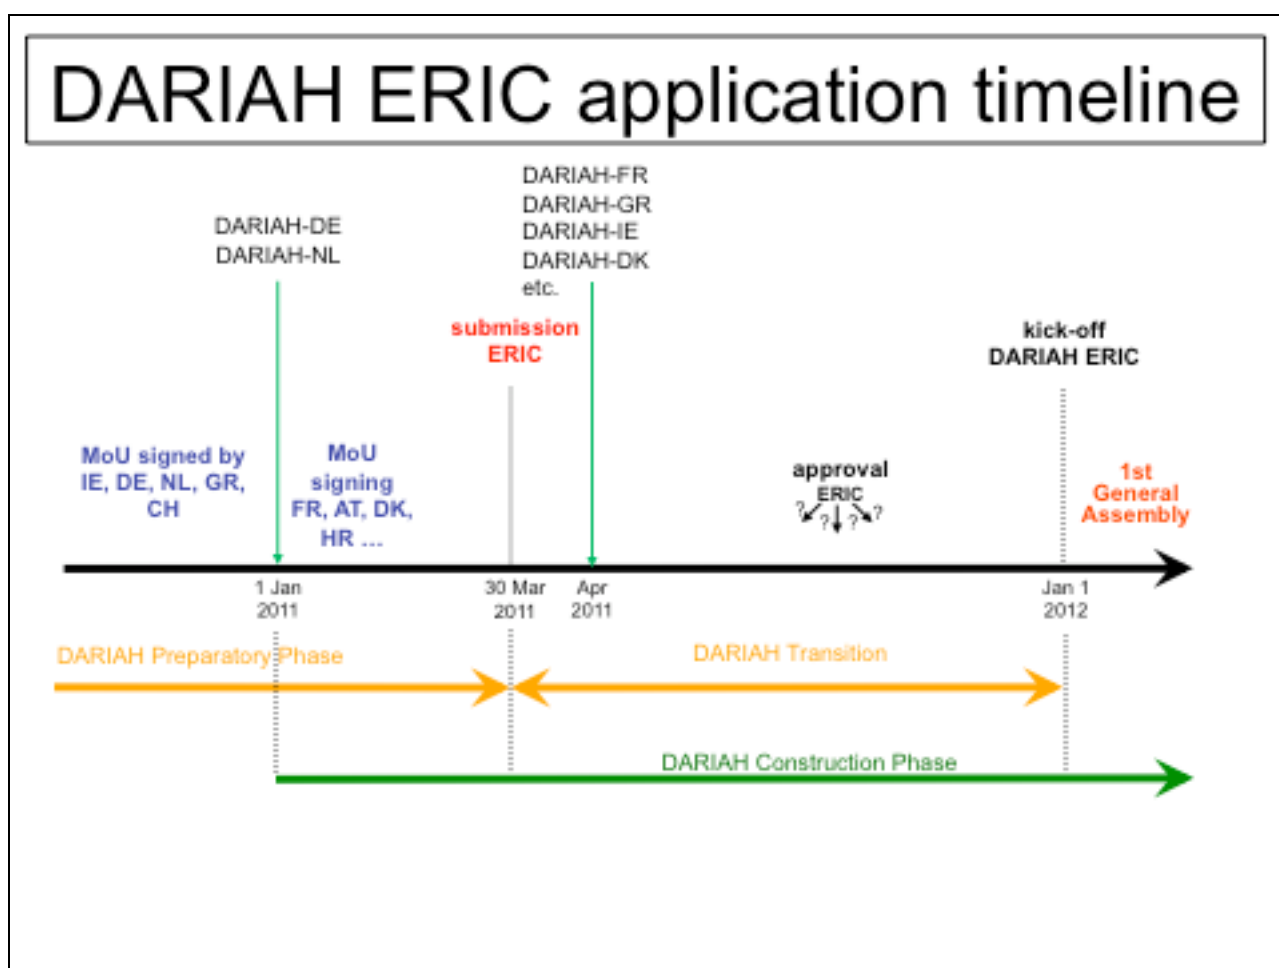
DARIAH ERIC application timeline

DARIAH-DE
DARIAH-NL

DARIAH-FR
DARIAH-GR
DARIAH-IE
DARIAH-DK
etc.

submission
ERIC

kick-off
DARIAH ERIC

MoU signed by
IE, DE, NL, GR,
CH

MoU
signing
FR, AT, DK,
HR ...

approval
ERIC
? ? ? ?

1st
General
Assembly

1 Jan
2011

30 Mar
2011

Apr
2011

Jan 1
2012

DARIAH Preparatory Phase

DARIAH Transition

DARIAH Construction Phase